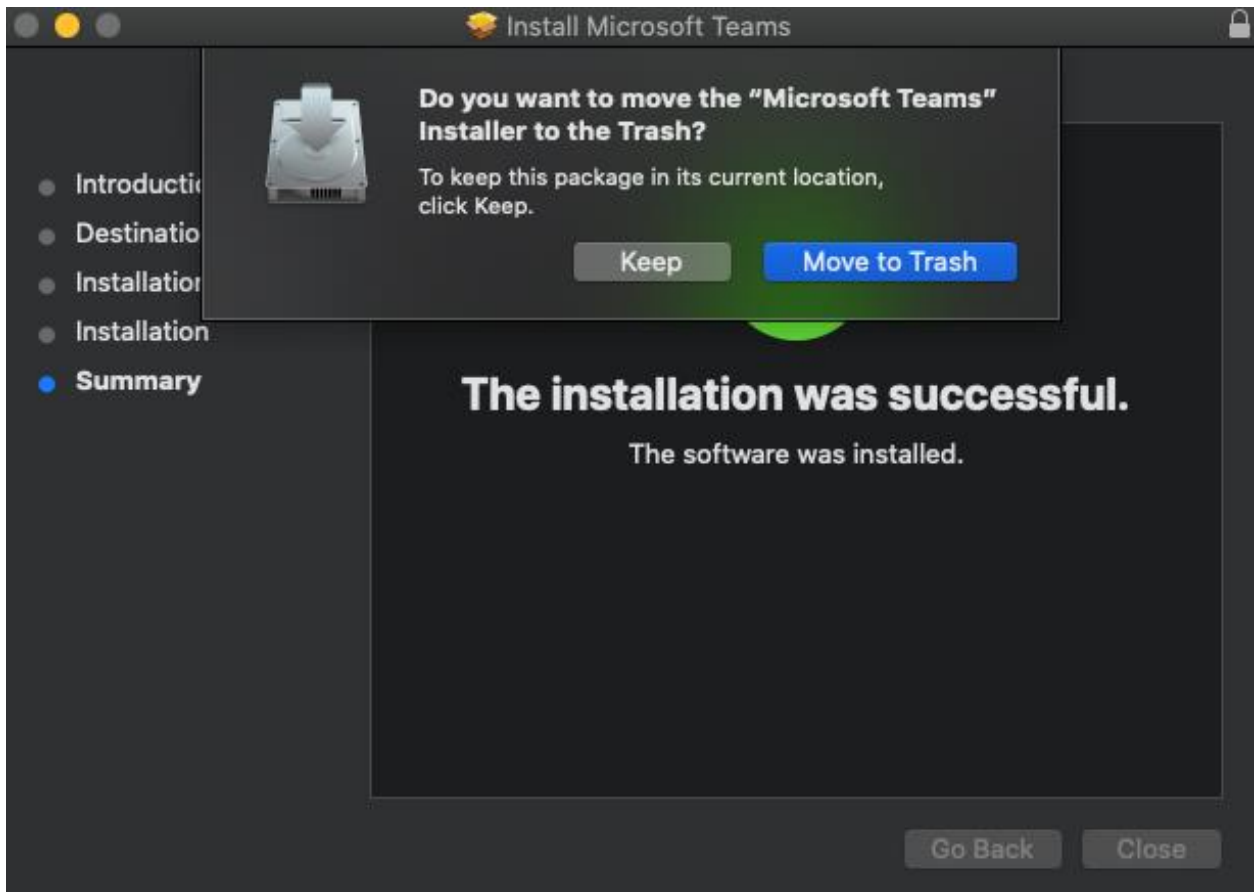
Install Microsoft Teams

Do you want to move the "Microsoft Teams" Installer to the Trash?

To keep this package in its current location, click Keep.

Keep

Move to Trash

Introducti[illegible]

Destinatio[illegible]

Installatio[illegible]

Installation

Summary

The installation was successful.

The software was installed.

Go Back

Close